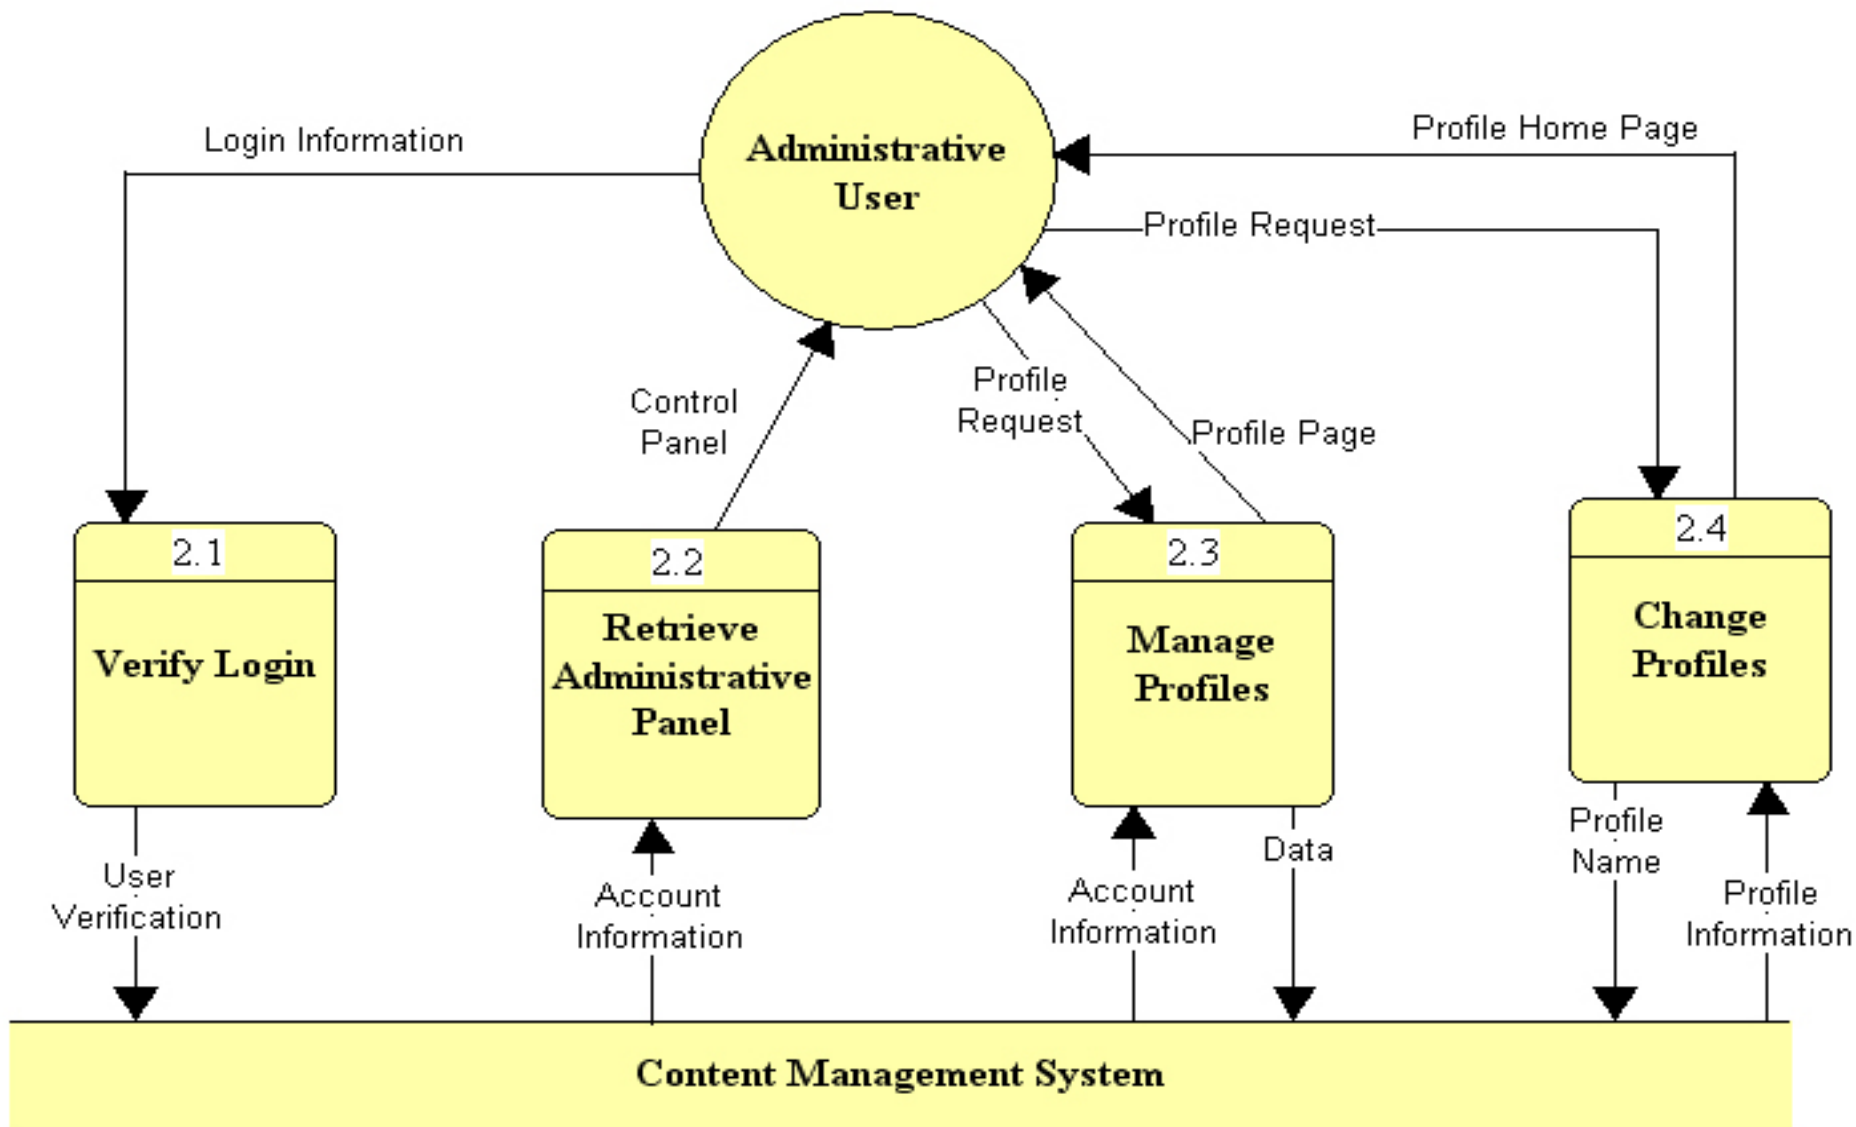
Administrative User

Login Information

Profile Home Page

Profile Request

Control Panel

Profile Request

Profile Page

2.1

Verify Login

2.2

Retrieve Administrative Panel

2.3

Manage Profiles

2.4

Change Profiles

User Verification

Account Information

Account Information

Data

Profile Name

Profile Information

Content Management System